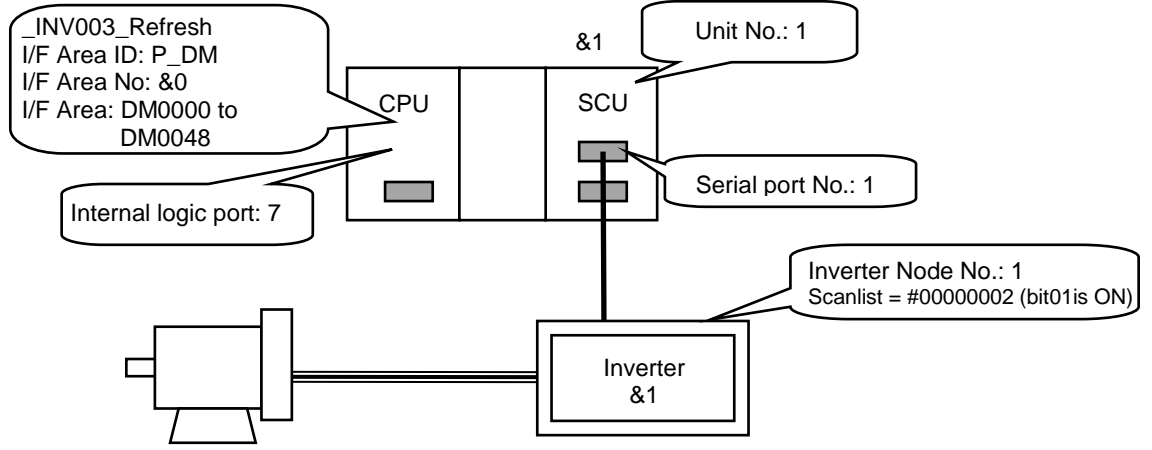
_INV003_Refresh
I/F Area ID: P_DM
I/F Area No: &0
I/F Area: DM0000 to DM0048

&1

Unit No.: 1

CPU

SCU

Serial port No.: 1

Internal logic port: 7

Inverter Node No.: 1
Scanlist = #00000002 (bit01is ON)

Inverter
&1